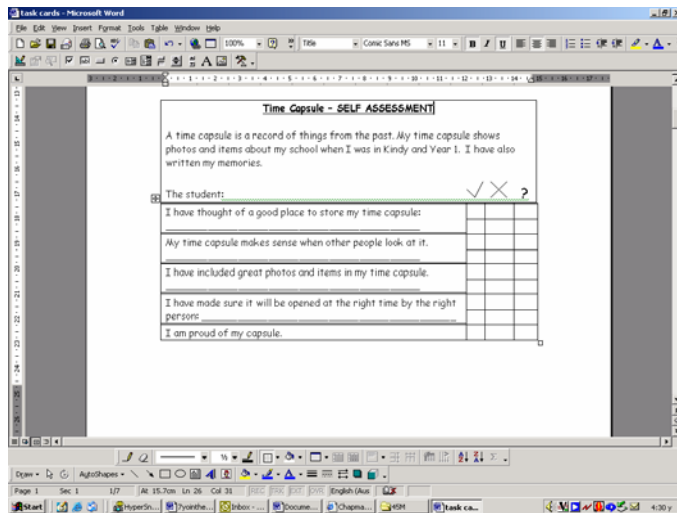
task cards - Microsoft Word

File Edit View Insert Format Tools Table Window Help

100% Title Comic Sans MS 11 B I U

Time Capsule – SELF ASSESSMENT

A time capsule is a record of things from the past. My time capsule shows photos and items about my school when I was in Kindy and Year 1. I have also written my memories.

The student: ✓ ✗ ?

| | | | |
|---|---|---|---|
| I have thought of a good place to store my time capsule: | | | |
| My time capsule makes sense when other people look at it. | | | |
| I have included great photos and items in my time capsule. | | | |
| I have made sure it will be opened at the right time by the right person: | | | |
| I am proud of my capsule. | | | |

Draw AutoShapes

Page 1 Sec 1 1/7 At 15.7cm Ln 26 Col 31 REC TRK EXT OVR English (Aus

Start HyperSn... 7yointhe... Inbox -... Docume... Chapma... HSM task ca... 4:30 y